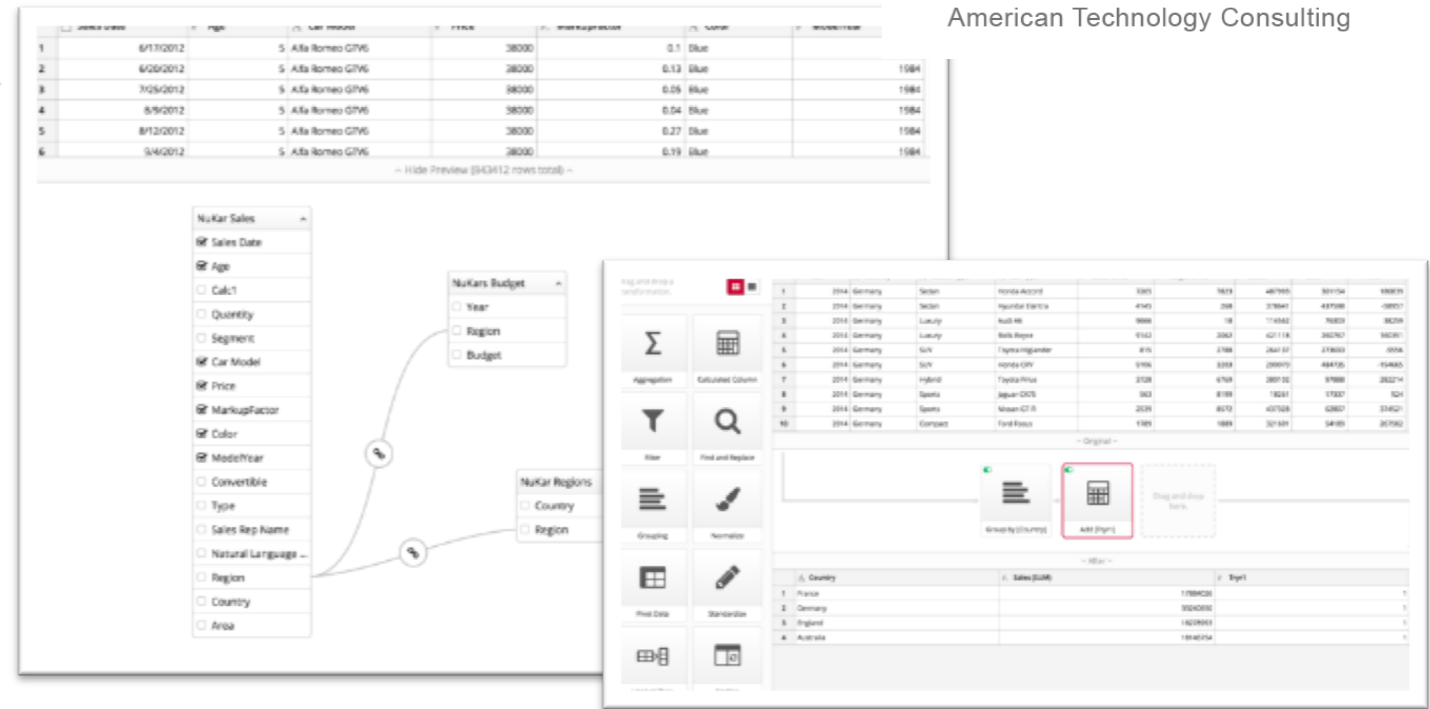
American Technology Consulting

|  | Sales Date | Age | Car Model | Price | MarkupFactor | Color | ModelYear |
|---|---|---|---|---|---|---|---|
| 1 | 6/17/2012 | 5 | Alfa Romeo GTV6 | 38000 | 0.1 | Blue |  |
| 2 | 6/20/2012 | 5 | Alfa Romeo GTV6 | 38000 | 0.13 | Blue | 1984 |
| 3 | 7/25/2012 | 5 | Alfa Romeo GTV6 | 38000 | 0.05 | Blue | 1984 |
| 4 | 8/9/2012 | 5 | Alfa Romeo GTV6 | 38000 | 0.04 | Blue | 1984 |
| 5 | 8/12/2012 | 5 | Alfa Romeo GTV6 | 38000 | 0.27 | Blue | 1984 |
| 6 | 9/4/2012 | 5 | Alfa Romeo GTV6 | 38000 | 0.19 | Blue | 1984 |

-- Hide Preview (843412 rows total) --

NuKar Sales
Sales Date
Age
Calc1
Quantity
Segment
Car Model
Price
MarkupFactor
Color
ModelYear
Convertible
Type
Sales Rep Name
Natural Language ...
Region
Country
Area

NuKars Budget
Year
Region
Budget

NuKar Regions
Country
Region

Drag and drop a transformation.

Aggregation
Calculated Column
Filter
Find and Replace
Grouping
Normalize
Pivot Data
Standardize

|  |  |  |  |  |  |  |  |  |  |
|---|---|---|---|---|---|---|---|---|---|
| 1 | 2014 | Germany | Sedan | Honda Accord | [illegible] | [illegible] | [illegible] | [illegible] | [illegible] |
| 2 | 2014 | Germany | Sedan | Hyundai Elantra | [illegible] | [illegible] | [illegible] | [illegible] | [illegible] |
| 3 | 2014 | Germany | Luxury | Audi A6 | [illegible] | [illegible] | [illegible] | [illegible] | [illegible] |
| 4 | 2014 | Germany | Luxury | Rolls Royce | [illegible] | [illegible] | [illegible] | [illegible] | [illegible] |
| 5 | 2014 | Germany | SUV | Toyota Highlander | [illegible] | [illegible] | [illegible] | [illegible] | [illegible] |
| 6 | 2014 | Germany | SUV | Honda CRV | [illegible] | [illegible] | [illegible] | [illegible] | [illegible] |
| 7 | 2014 | Germany | Hybrid | Toyota Prius | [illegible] | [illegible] | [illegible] | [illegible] | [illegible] |
| 8 | 2014 | Germany | Sports | Jaguar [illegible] | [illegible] | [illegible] | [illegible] | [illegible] | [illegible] |
| 9 | 2014 | Germany | Sports | Nissan GT-R | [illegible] | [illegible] | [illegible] | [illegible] | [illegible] |
| 10 | 2014 | Germany | Compact | Ford Focus | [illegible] | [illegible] | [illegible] | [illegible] | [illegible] |

-- Original --

Grouping (Country)
Add (Try1)
Drag and drop here.

-- After --

|  | Country | Sales (SUM) | Try1 |
|---|---|---|---|
| 1 | France | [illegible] | 1 |
| 2 | Germany | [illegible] | 1 |
| 3 | England | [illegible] | 1 |
| 4 | Australia | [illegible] | 1 |